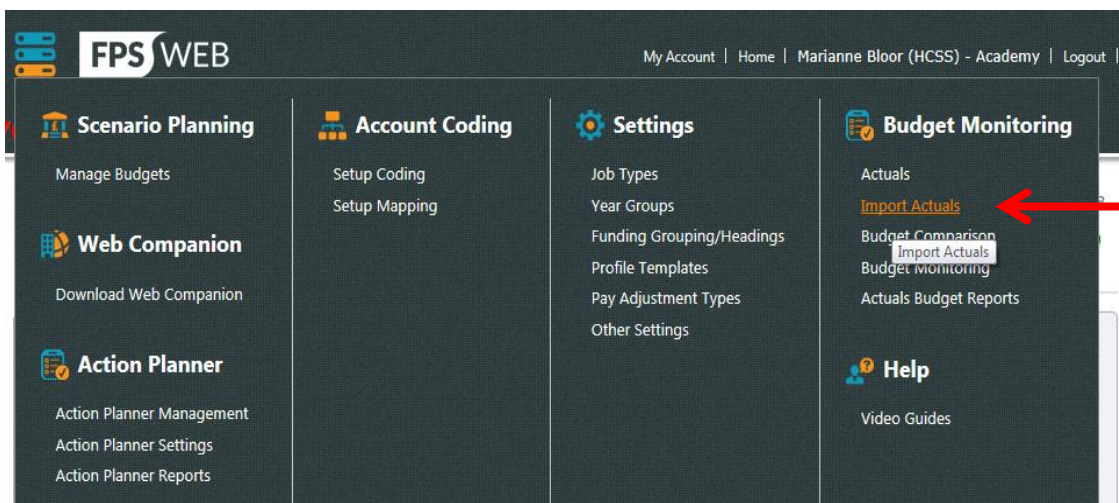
FPS WEB

My Account | Home | Marianne Bloor (HCSS) - Academy | Logout

Scenario Planning

Manage Budgets

Web Companion

Download Web Companion

Action Planner

Action Planner Management

Action Planner Settings

Action Planner Reports

Account Coding

Setup Coding

Setup Mapping

Settings

Job Types

Year Groups

Funding Grouping/Headings

Profile Templates

Pay Adjustment Types

Other Settings

Budget Monitoring

Actuals

Import Actuals

Budget Comparison

Import Actuals

Budget Monitoring

Actuals Budget Reports

Help

Video Guides